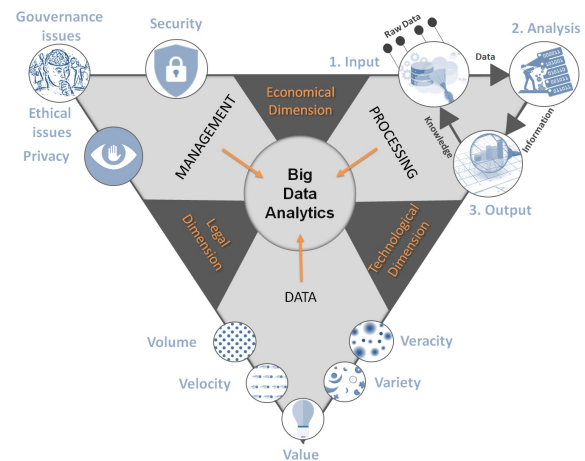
Gouvernance issues

Security

Ethical issues

Privacy

MANAGEMENT

Economical Dimension

PROCESSING

1. Input

Raw Data

Data

2. Analysis

Knowledge

Information

3. Output

Big Data Analytics

Legal Dimension

Technological Dimension

DATA

Volume

Velocity

Value

Veracity

Variety